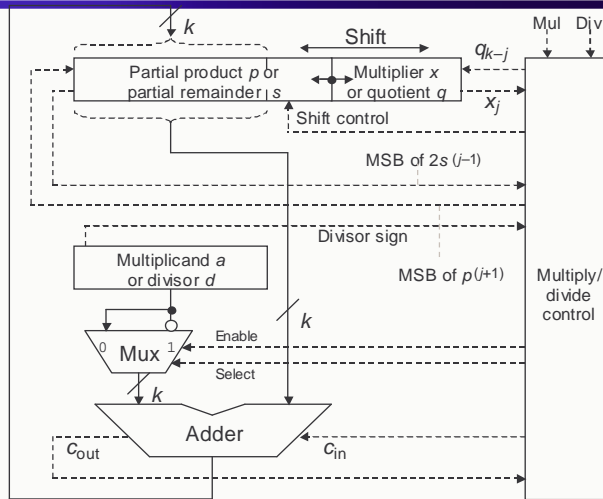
$k$

Shift

Mul Div

$q_{k-j}$

Partial product $p$ or partial remainder $s$

Multiplier $x$ or quotient $q$

$x_j$

Shift control

MSB of $2s^{(j-1)}$

Divisor sign

Multiplicand $a$ or divisor $d$

MSB of $p^{(j+1)}$

Multiply/ divide control

$k$

0 Mux 1

Enable

Select

$k$

Adder

$c_{out}$

$c_{in}$